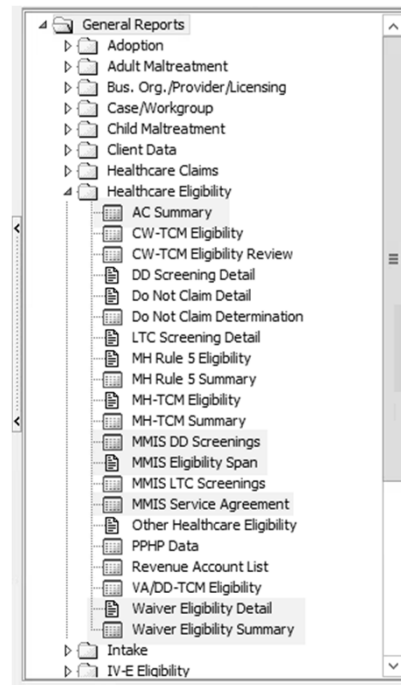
General Reports
Adoption
Adult Maltreatment
Bus. Org./Provider/Licensing
Case/Workgroup
Child Maltreatment
Client Data
Healthcare Claims
Healthcare Eligibility
AC Summary
CW-TCM Eligibility
CW-TCM Eligibility Review
DD Screening Detail
Do Not Claim Detail
Do Not Claim Determination
LTC Screening Detail
MH Rule 5 Eligibility
MH Rule 5 Summary
MH-TCM Eligibility
MH-TCM Summary
MMIS DD Screenings
MMIS Eligibility Span
MMIS LTC Screenings
MMIS Service Agreement
Other Healthcare Eligibility
PPHP Data
Revenue Account List
VA/DD-TCM Eligibility
Waiver Eligibility Detail
Waiver Eligibility Summary
Intake
IV-E Eligibility